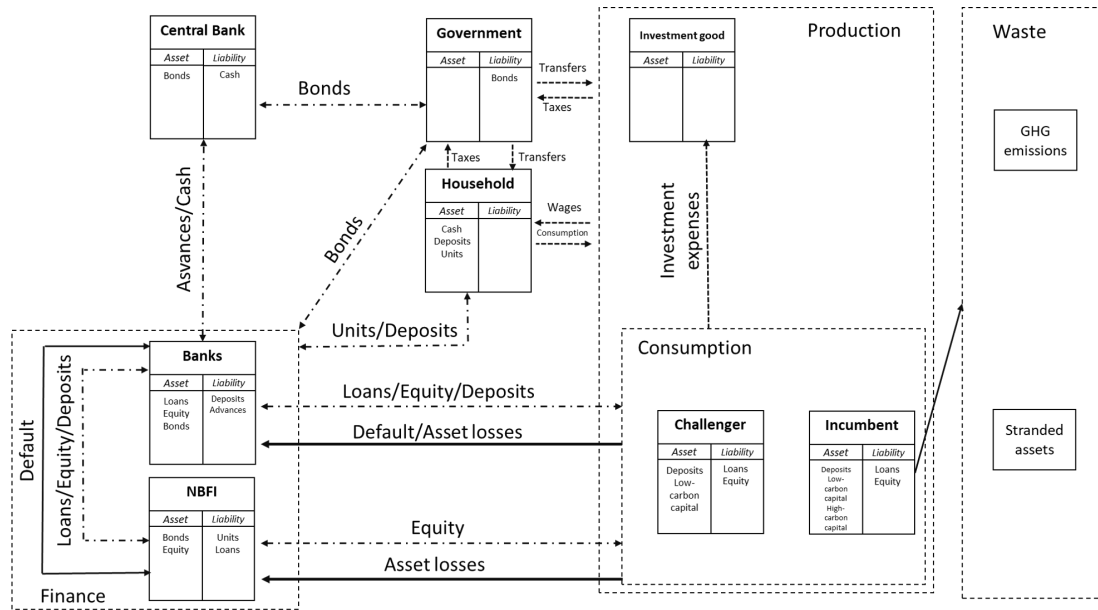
Central Bank

| Asset | Liability |
|---|---|
| Bonds | Cash |

Bonds

Government

| Asset | Liability |
|---|---|
| | Bonds |

Transfers

Taxes

Production

Investment good

| Asset | Liability |
|---|---|
| | |

Waste

GHG emissions

Taxes

Transfers

Household

| Asset | Liability |
|---|---|
| Cash Deposits Units | |

Wages

Consumption

Asvances/Cash

Bonds

Investment expenses

Units/Deposits

Consumption

Banks

| Asset | Liability |
|---|---|
| Loans Equity Bonds | Deposits Advances |

Loans/Equity/Deposits

Default/Asset losses

Challenger

| Asset | Liability |
|---|---|
| Deposits Low-carbon capital | Loans Equity |

Incumbent

| Asset | Liability |
|---|---|
| Deposits Low-carbon capital High-carbon capital | Loans Equity |

Stranded assets

Default

Loans/Equity/Deposits

NBFI

| Asset | Liability |
|---|---|
| Bonds Equity | Units Loans |

Equity

Asset losses

Finance